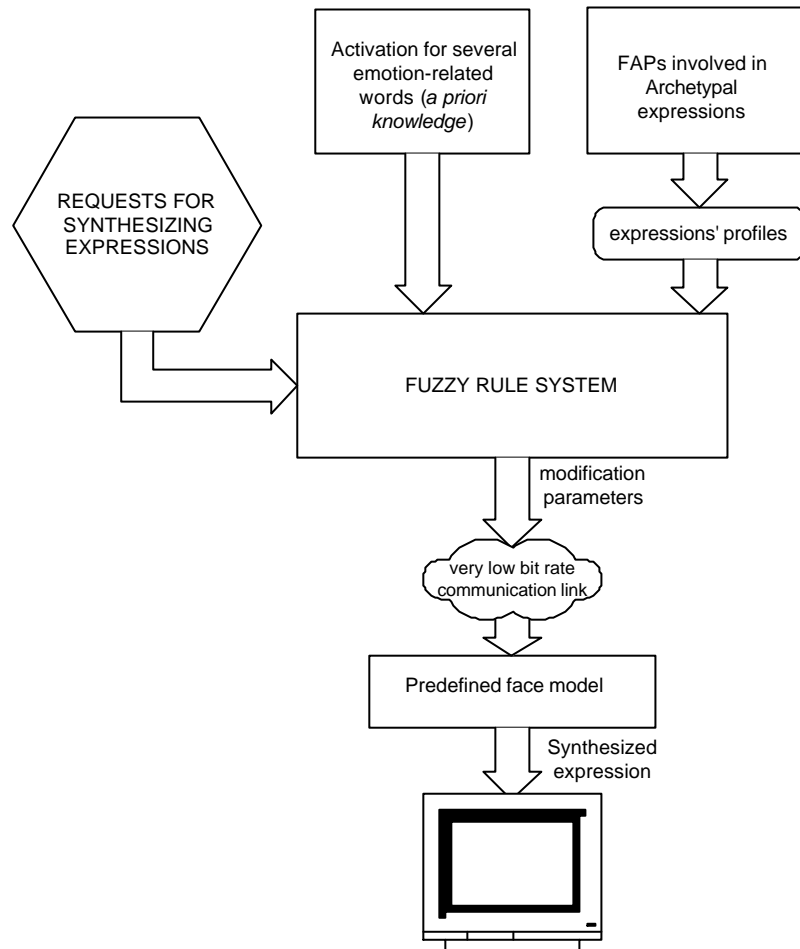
Activation for several emotion-related words (*a priori knowledge*)

FAPs involved in Archetypal expressions

REQUESTS FOR SYNTHESIZING EXPRESSIONS

expressions' profiles

FUZZY RULE SYSTEM

modification parameters

very low bit rate communication link

Predefined face model

Synthesized expression